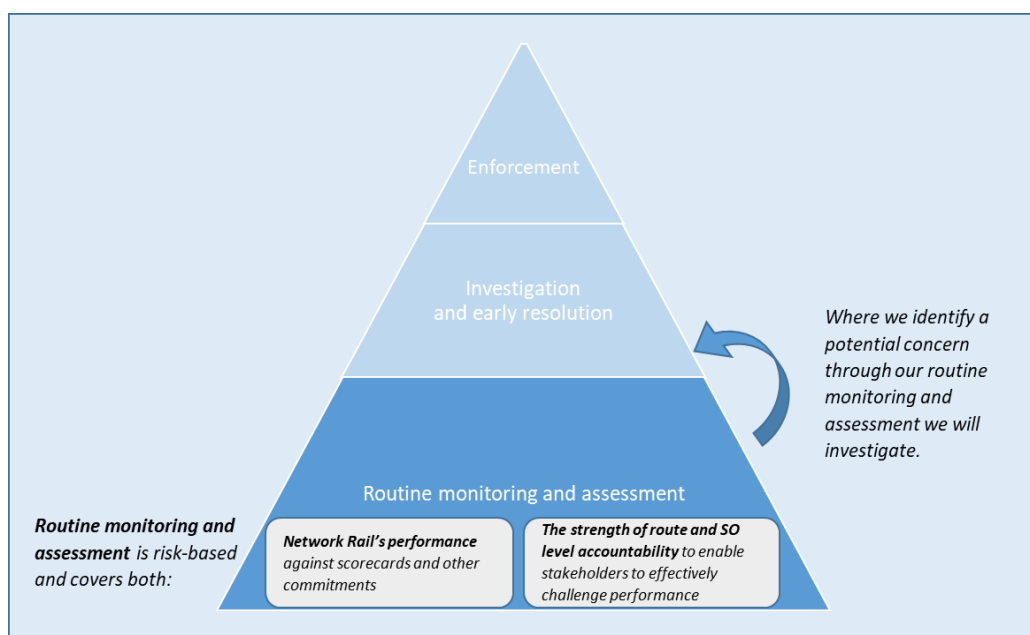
Enforcement

Investigation and early resolution

Where we identify a potential concern through our routine monitoring and assessment we will investigate.

Routine monitoring and assessment

Routine monitoring and assessment is risk-based and covers both:

Network Rail's performance against scorecards and other commitments

The strength of route and SO level accountability to enable stakeholders to effectively challenge performance